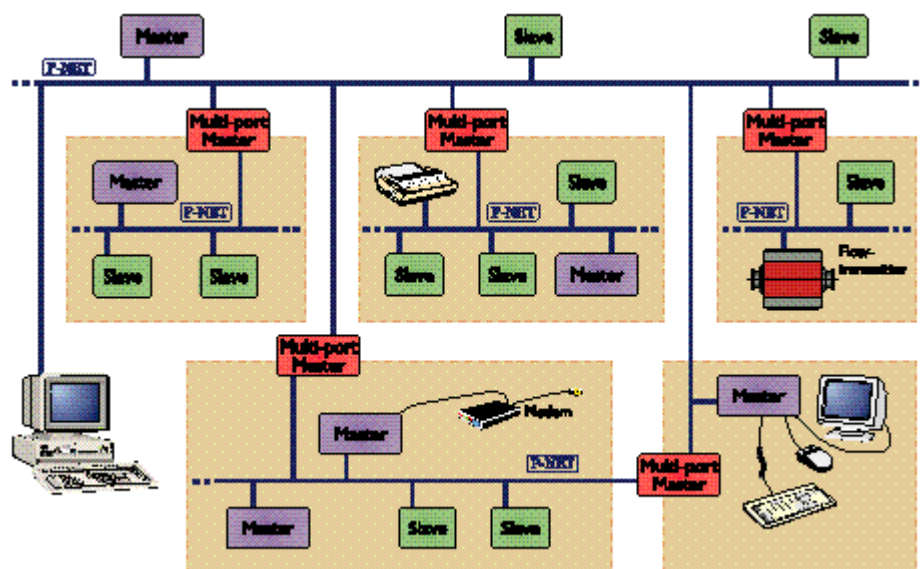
Master

Slave

Slave

P-NET

Multi-port Master

Multi-port Master

Multi-port Master

Master

P-NET

Slave

Slave

Slave

P-NET

Slave

Slave

Master

Slave

P-NET

Flow-transmitter

Multi-port Master

Master

Modem

P-NET

Master

Slave

Slave

Multi-port Master

Master